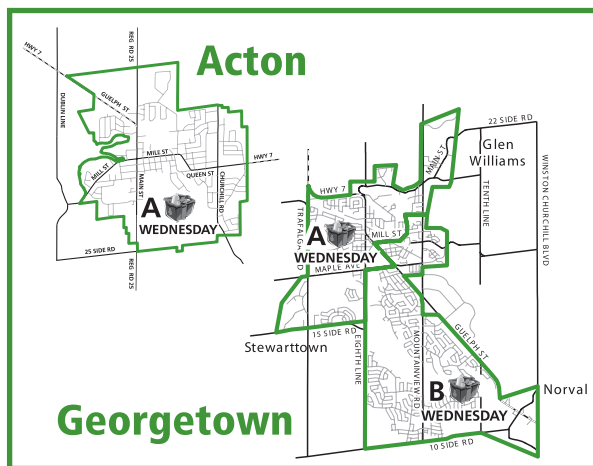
Acton

HWY 7
REG RD 25
GUELPH ST
DUBLIN LINE
MILL ST
HWY 7
MILL ST
MAIN ST
QUEEN ST
CHURCHILL RD
A
WEDNESDAY
25 SIDE RD
REG RD 25

22 SIDE RD
Glen Williams
MAIN ST
WINSTON CHURCHILL BLVD
TENTH LINE
HWY 7
TRAFALGAR
A
WEDNESDAY
MILL ST
MAPLE AVE
15 SIDE RD
Stewarttown
EIGHTH LINE
MOUNTAINVIEW RD
GUELPH ST
B
WEDNESDAY
Norval
10 SIDE RD

Georgetown